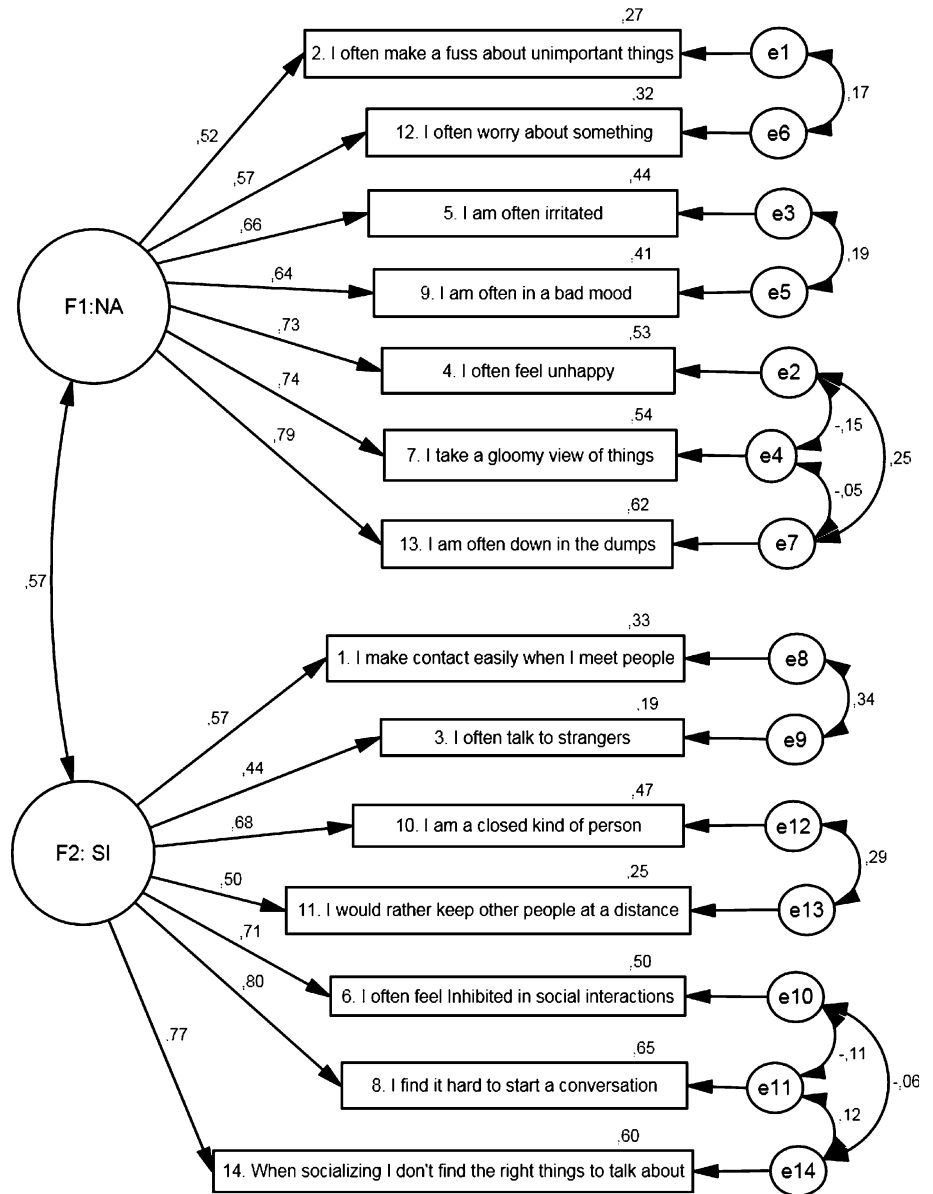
,27
2. I often make a fuss about unimportant things
e1
,17
,52
,32
12. I often worry about something
e6
,57
,44
,66
5. I am often irritated
e3
,19
,64
,41
9. I am often in a bad mood
e5
F1:NA
,73
,53
4. I often feel unhappy
e2
,74
,54
7. I take a gloomy view of things
e4
-,15
,25
,79
-,05
,62
13. I am often down in the dumps
e7
,57
,33
1. I make contact easily when I meet people
e8
,57
,34
,19
3. I often talk to strangers
e9
,44
,47
,68
10. I am a closed kind of person
e12
F2: SI
,29
,50
,25
11. I would rather keep other people at a distance
e13
,71
,50
,80
6. I often feel Inhibited in social interactions
e10
,77
-,11
,65
8. I find it hard to start a conversation
e11
-,06
,12
,60
14. When socializing I don't find the right things to talk about
e14